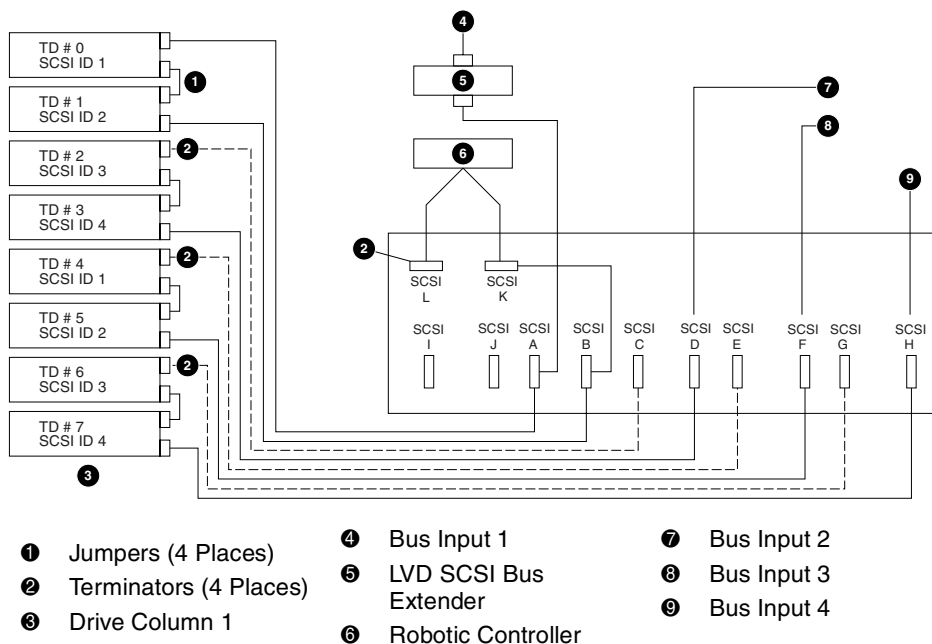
TD # 0
SCSI ID 1

TD # 1
SCSI ID 2

TD # 2
SCSI ID 3

TD # 3
SCSI ID 4

TD # 4
SCSI ID 1

TD # 5
SCSI ID 2

TD # 6
SCSI ID 3

TD # 7
SCSI ID 4

❶ ❷ ❷ ❷ ❸ ❹ ❺ ❻ ❼ ❽ ❾ ❷

SCSI L
SCSI K
SCSI I
SCSI J
SCSI A
SCSI B
SCSI C
SCSI D
SCSI E
SCSI F
SCSI G
SCSI H

❶ Jumpers (4 Places)
❷ Terminators (4 Places)
❸ Drive Column 1

❹ Bus Input 1
❺ LVD SCSI Bus Extender
❻ Robotic Controller

❼ Bus Input 2
❽ Bus Input 3
❾ Bus Input 4